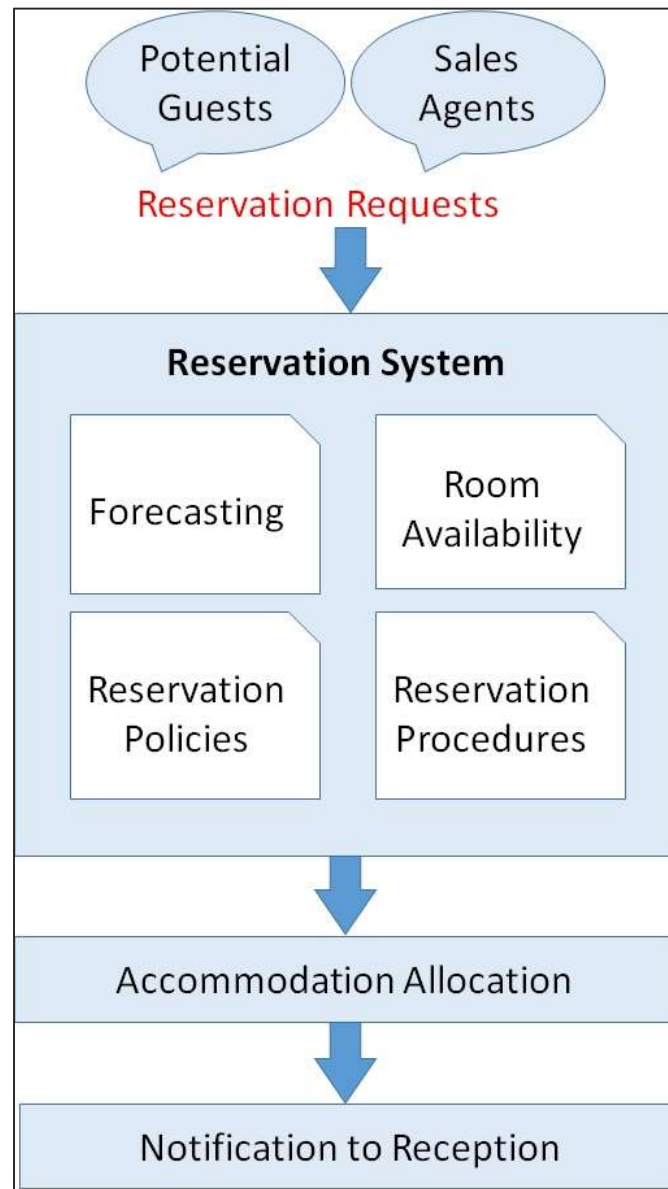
Potential Guests

Sales Agents

Reservation Requests

Reservation System

Forecasting

Room Availability

Reservation Policies

Reservation Procedures

Accommodation Allocation

Notification to Reception